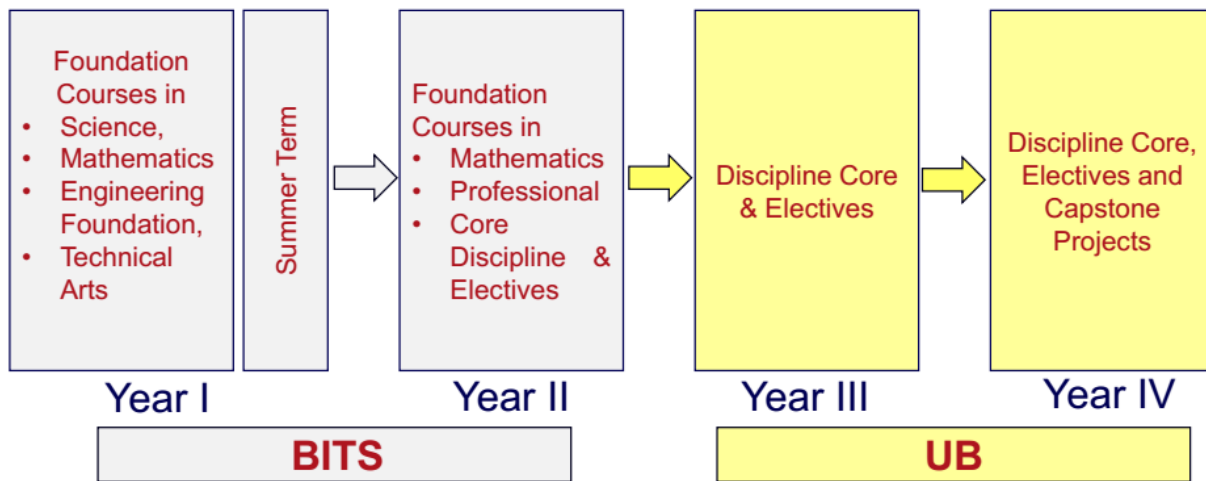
Foundation Courses in
• Science,
• Mathematics
• Engineering Foundation,
• Technical Arts

Summer Term

Foundation Courses in
• Mathematics
• Professional
• Core Discipline & Electives

Discipline Core & Electives

Discipline Core, Electives and Capstone Projects

Year I

Year II

Year III

Year IV

BITS

UB